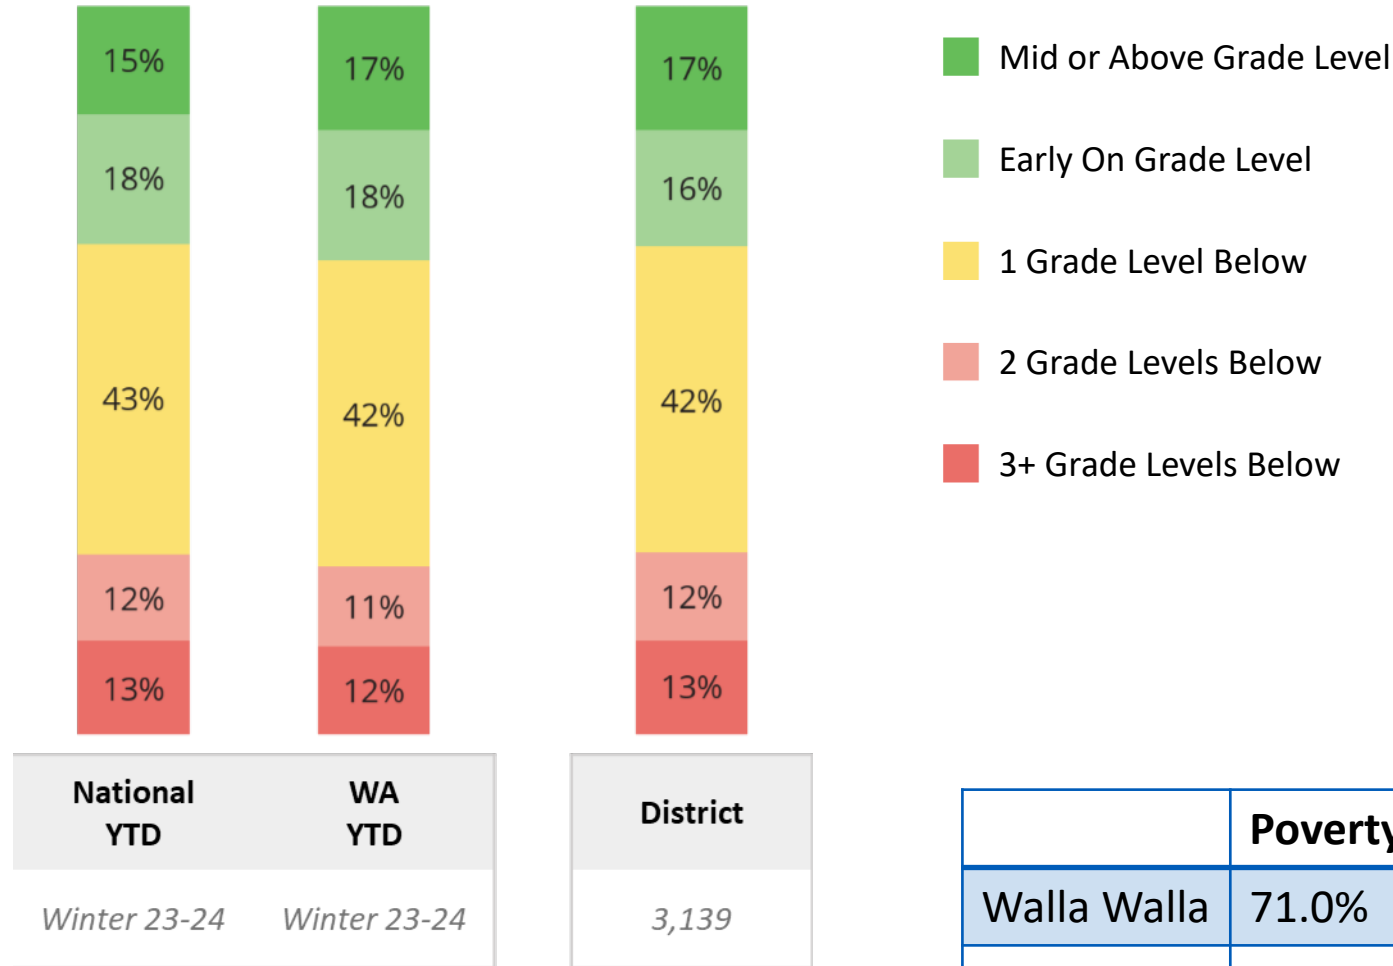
15%
18%
43%
12%
13%

17%
18%
42%
11%
12%

17%
16%
42%
12%
13%

Mid or Above Grade Level
Early On Grade Level
1 Grade Level Below
2 Grade Levels Below
3+ Grade Levels Below

| National YTD | WA YTD |
|---|---|
| Winter 23-24 | Winter 23-24 |

| District |
|---|
| 3,139 |

| | Povert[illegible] |
|---|---|
| Walla Walla | 71.0% |